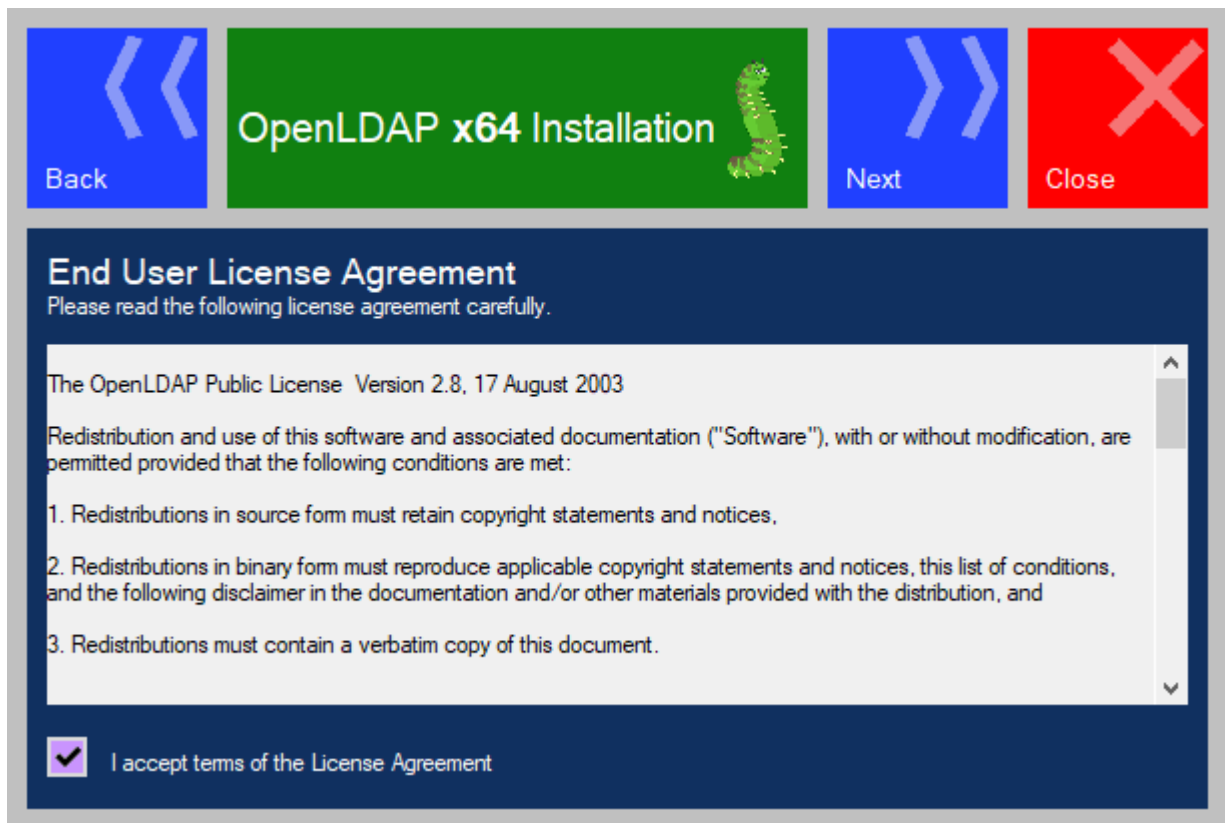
Back

OpenLDAP **x64** Installation

Next

Close

End User License Agreement
Please read the following license agreement carefully.

The OpenLDAP Public License  Version 2.8, 17 August 2003

Redistribution and use of this software and associated documentation ("Software"), with or without modification, are permitted provided that the following conditions are met:

1. Redistributions in source form must retain copyright statements and notices,

2. Redistributions in binary form must reproduce applicable copyright statements and notices, this list of conditions, and the following disclaimer in the documentation and/or other materials provided with the distribution, and

3. Redistributions must contain a verbatim copy of this document.

I accept terms of the License Agreement